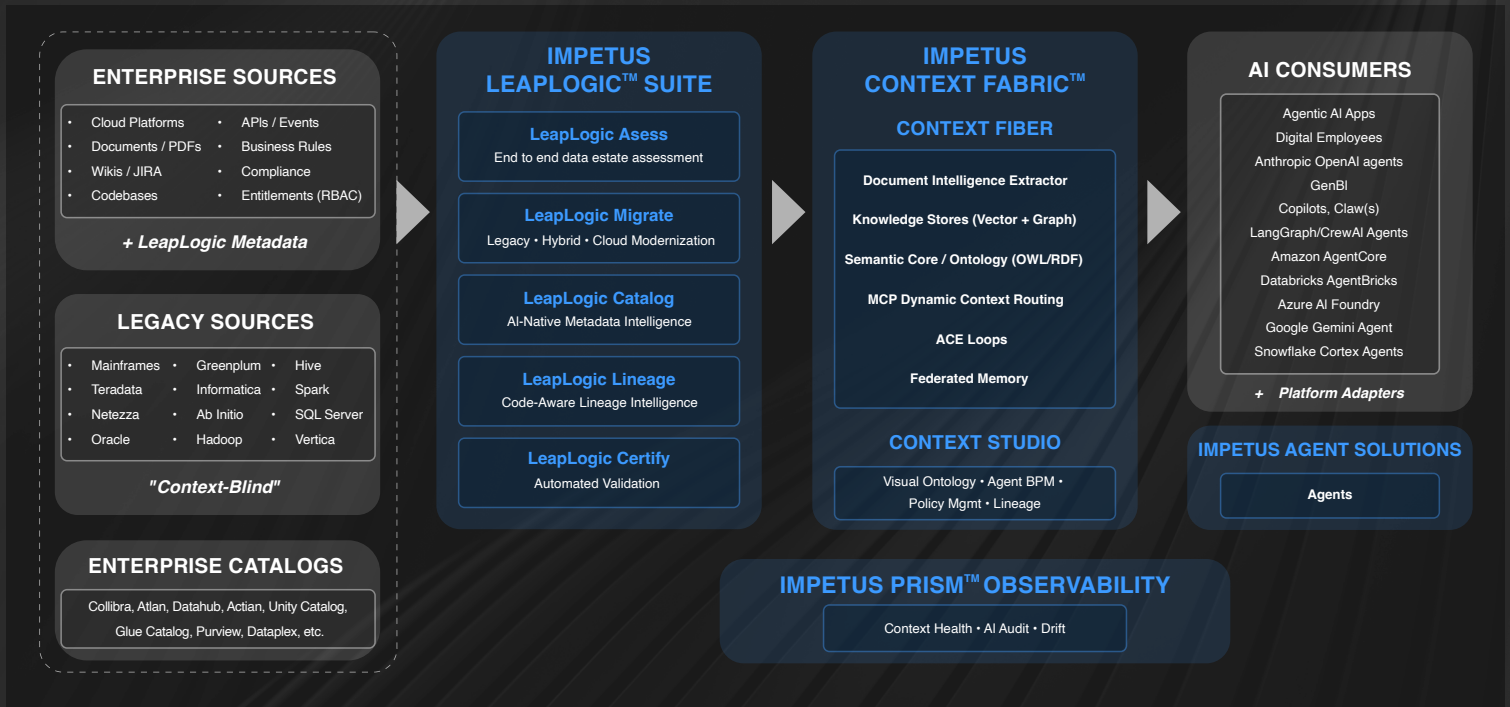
ENTERPRISE SOURCES

• Cloud Platforms
• Documents / PDFs
• Wikis / JIRA
• Codebases
• APIs / Events
• Business Rules
• Compliance
• Entitlements (RBAC)

+ LeapLogic Metadata

LEGACY SOURCES

• Mainframes
• Teradata
• Netezza
• Oracle
• Greenplum
• Informatica
• Ab Initio
• Hadoop
• Hive
• Spark
• SQL Server
• Vertica

"Context-Blind"

ENTERPRISE CATALOGS

Collibra, Atlan, Datahub, Actian, Unity Catalog, Glue Catalog, Purview, Dataplex, etc.

IMPETUS LEAPLOGIC™ SUITE

LeapLogic Asess
End to end data estate assessment

LeapLogic Migrate
Legacy • Hybrid • Cloud Modernization

LeapLogic Catalog
AI-Native Metadata Intelligence

LeapLogic Lineage
Code-Aware Lineage Intelligence

LeapLogic Certify
Automated Validation

IMPETUS CONTEXT FABRIC™

CONTEXT FIBER

Document Intelligence Extractor
Knowledge Stores (Vector + Graph)
Semantic Core / Ontology (OWL/RDF)
MCP Dynamic Context Routing
ACE Loops
Federated Memory

CONTEXT STUDIO

Visual Ontology • Agent BPM • Policy Mgmt • Lineage

AI CONSUMERS

Agentic AI Apps
Digital Employees
Anthropic OpenAI agents
GenBI
Copilots, Claw(s)
LangGraph/CrewAI Agents
Amazon AgentCore
Databricks AgentBricks
Azure AI Foundry
Google Gemini Agent
Snowflake Cortex Agents

+ Platform Adapters

IMPETUS AGENT SOLUTIONS

Agents

IMPETUS PRISM™ OBSERVABILITY

Context Health • AI Audit • Drift